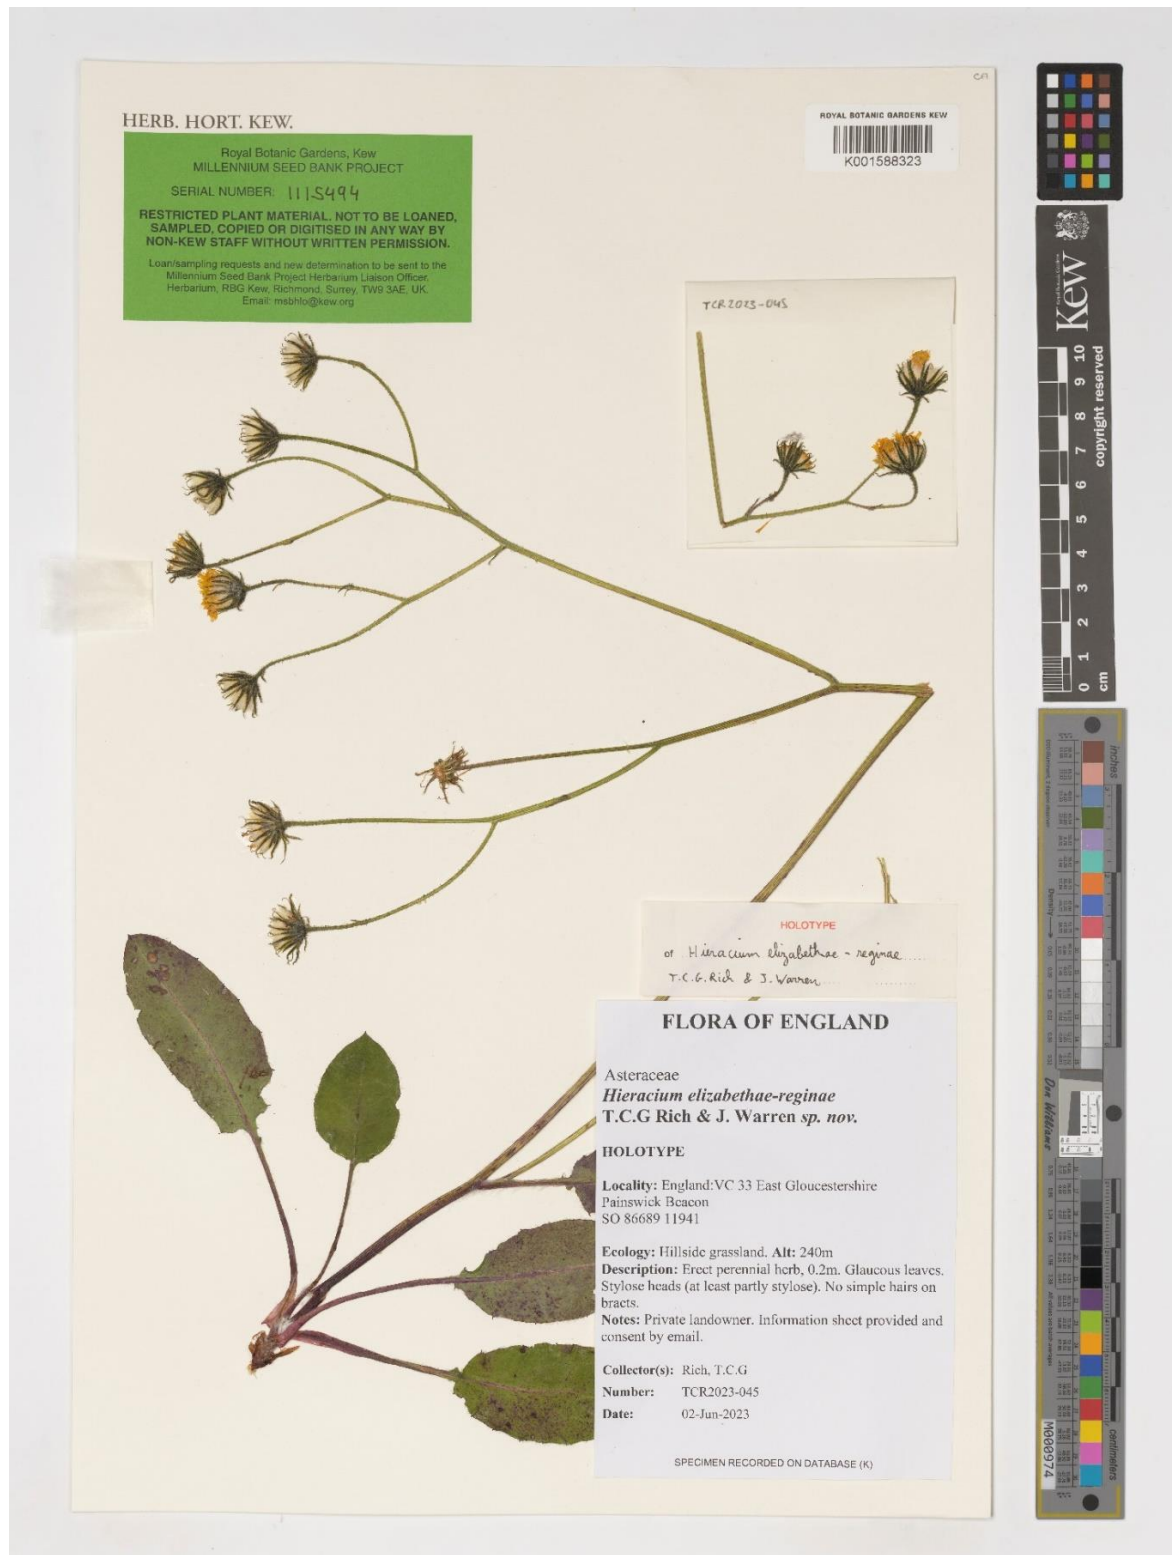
HERB. HORT. KEW.

Royal Botanic Gardens, Kew
MILLENNIUM SEED BANK PROJECT

SERIAL NUMBER: 1115494

RESTRICTED PLANT MATERIAL. NOT TO BE LOANED, SAMPLED, COPIED OR DIGITISED IN ANY WAY BY NON-KEW STAFF WITHOUT WRITTEN PERMISSION.

Loan/sampling requests and new determination to be sent to the Millennium Seed Bank Project Herbarium Liaison Officer, Herbarium, RBG Kew, Richmond, Surrey, TW9 3AE, UK. Email: msbhlo@kew.org

ROYAL BOTANIC GARDENS KEW
K001588323

cm

TCR2023-045

Kew
copyright reserved
cm 0 1 2 3 4 5 6 7 8 9 10

HOLOTYPE
of Hieracium elizabethae-reginae
T.C.G. Rich & J. Warren

FLORA OF ENGLAND

Asteraceae
Hieracium elizabethae-reginae
T.C.G Rich & J. Warren sp. nov.

HOLOTYPE

Locality: England:VC 33 East Gloucestershire
Painswick Beacon
SO 86689 11941

Ecology: Hillside grassland. Alt: 240m
Description: Erect perennial herb, 0.2m. Glaucous leaves. Stylose heads (at least partly stylose). No simple hairs on bracts.
Notes: Private landowner. Information sheet provided and consent by email.

Collector(s): Rich, T.C.G
Number: TCR2023-045
Date: 02-Jun-2023

SPECIMEN RECORDED ON DATABASE (K)

inches
centimeters
M000974